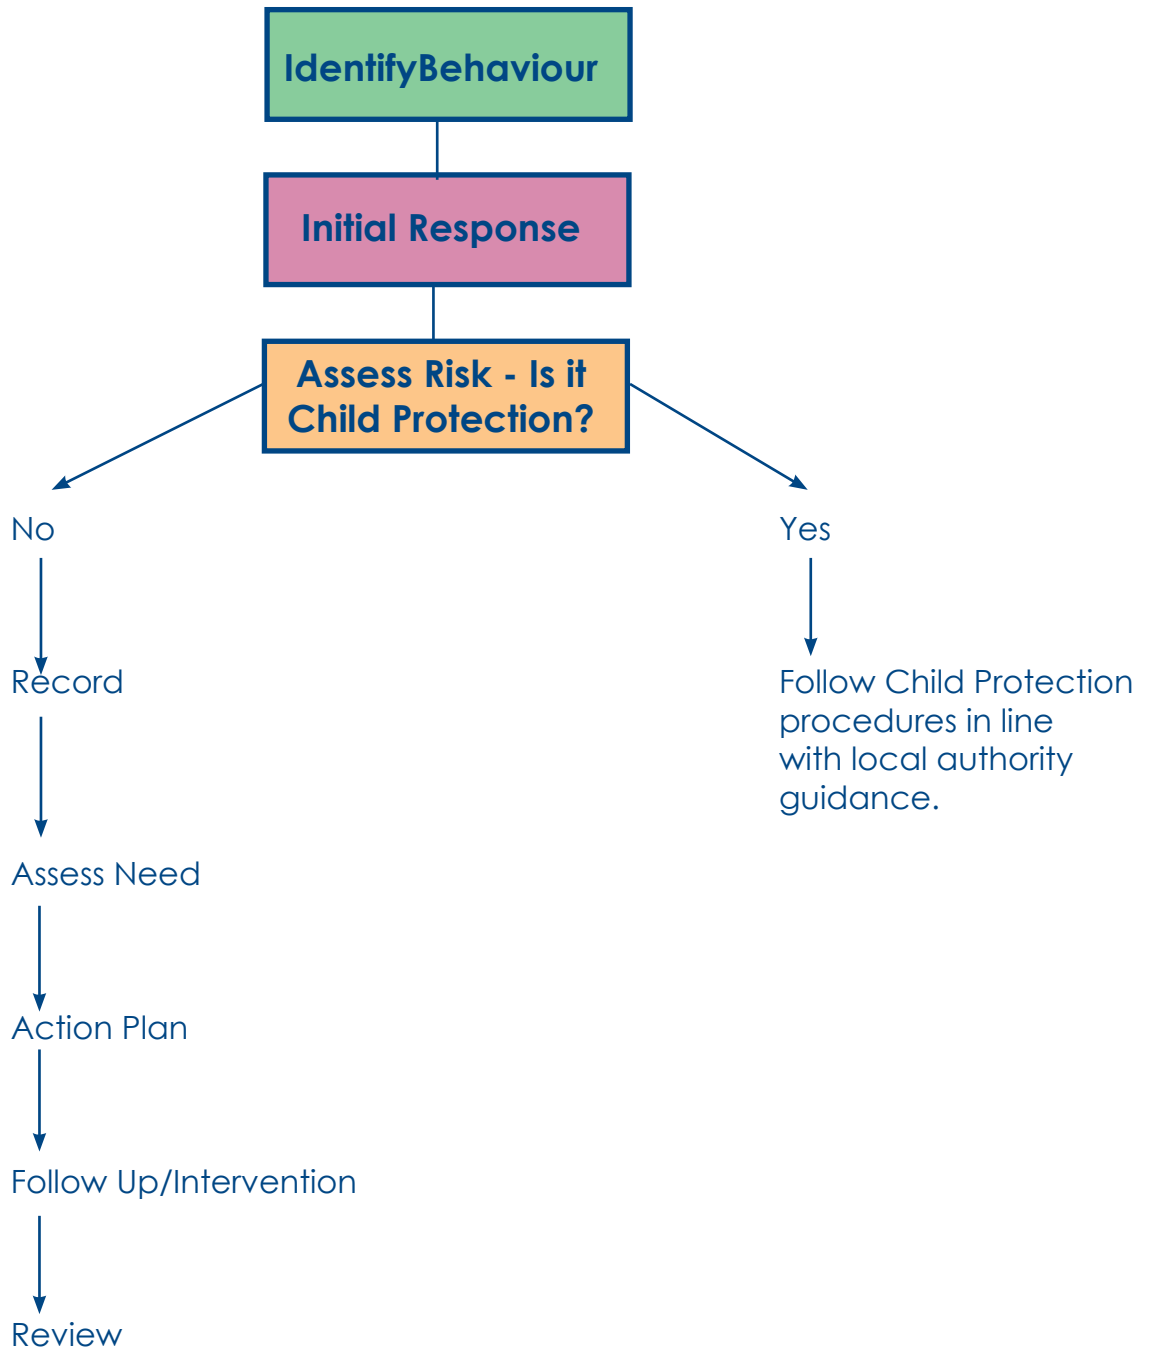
IdentifyBehaviour

Initial Response

Assess Risk - Is it Child Protection?

No

Record

Assess Need

Action Plan

Follow Up/Intervention

Review

Yes

Follow Child Protection procedures in line with local authority guidance.